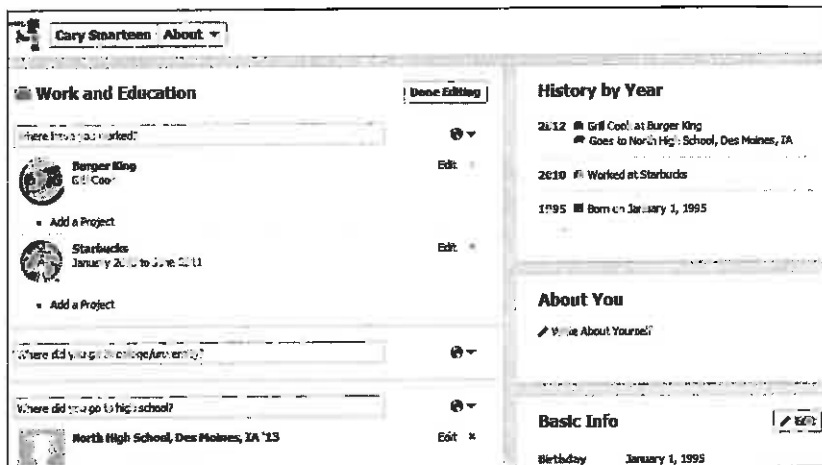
Cary Smarteen About

Work and Education

Done Editing

Where have you worked?

Burger King
Grill Cook

Edit

Add a Project

Starbucks
January 2010 to June 2011

Edit

Add a Project

Where did you go to college/university?

Where did you go to high school?

North High School, Des Moines, IA '13

Edit

History by Year

2012 Grill Cook at Burger King
Goes to North High School, Des Moines, IA

2010 Worked at Starbucks

1995 Born on January 1, 1995

About You

Write About Yourself

Basic Info

Edit

Birthday January 1, 1995